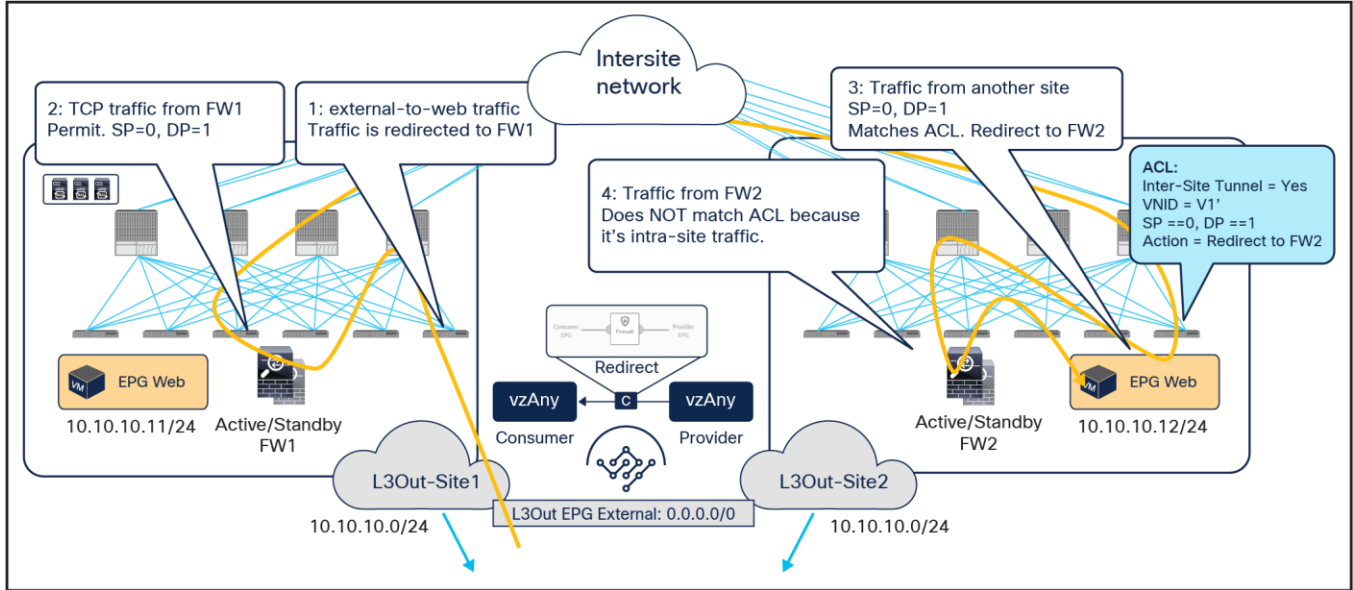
Intersite network

2: TCP traffic from FW1
Permit. SP=0, DP=1

1: external-to-web traffic
Traffic is redirected to FW1

3: Traffic from another site
SP=0, DP=1
Matches ACL. Redirect to FW2

ACL:
Inter-Site Tunnel = Yes
VNID = V1'
SP ==0, DP ==1
Action = Redirect to FW2

4: Traffic from FW2
Does NOT match ACL because it's intra-site traffic.

Consumer EPG
Firewall
Provider EPG
Redirect

vzAny
C
vzAny
Consumer
Provider

VM
EPG Web
10.10.10.11/24

Active/Standby
FW1

Active/Standby
FW2

VM
EPG Web
10.10.10.12/24

L3Out-Site1
10.10.10.0/24

L3Out EPG External: 0.0.0.0/0

L3Out-Site2
10.10.10.0/24